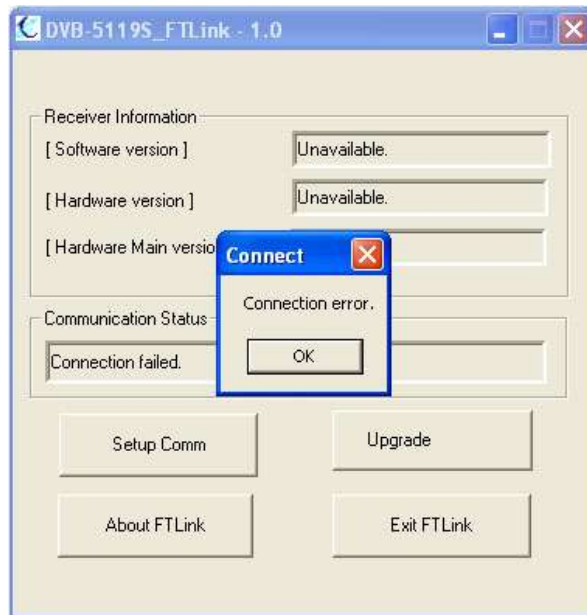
DVB-5119S_FTLink - 1.0

Receiver Information

[ Software version ] Unavailable.

[ Hardware version ] Unavailable.

[ Hardware Main versio

Connect

Connection error.

OK

Communication Status

Connection failed.

Setup Comm

Upgrade

About FTLink

Exit FTLink